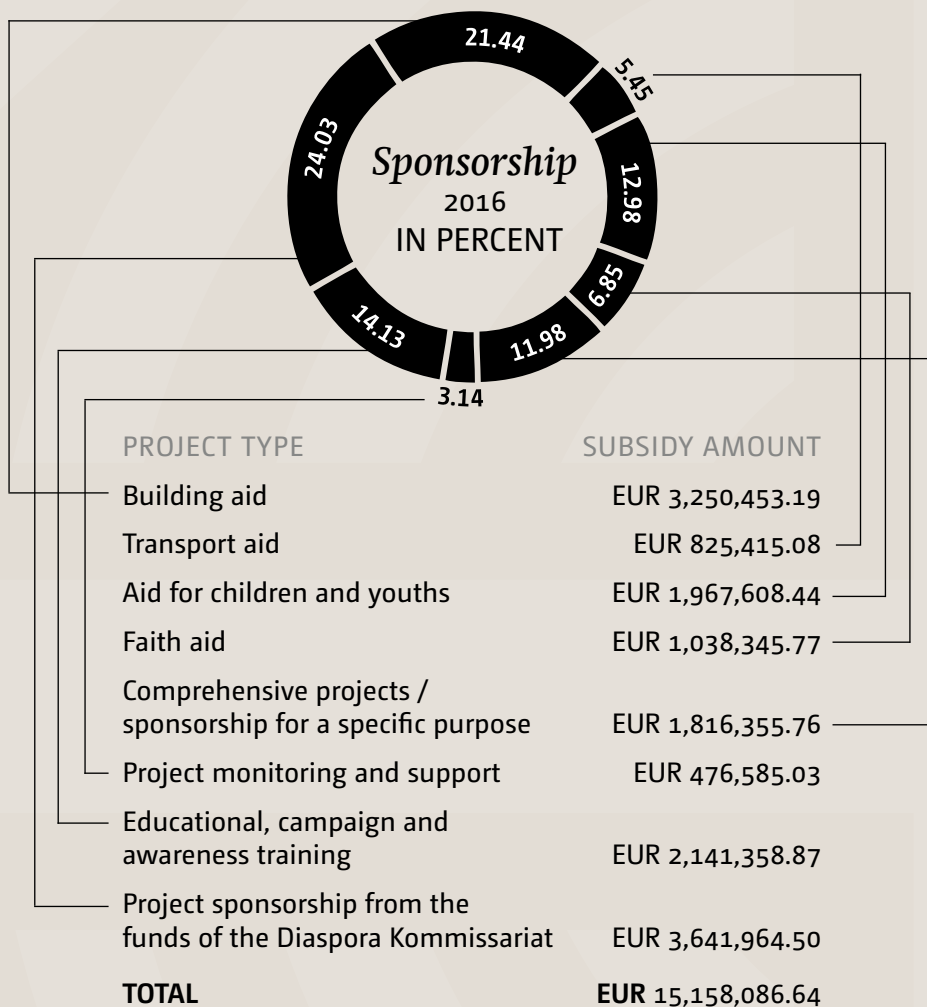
21.44
5.45
12.98
6.85
11.98
3.14
14.13
24.03

*Sponsorship* 2016 IN PERCENT

| PROJECT TYPE | SUBSIDY AMOUNT |
|---|---|
| Building aid | EUR 3,250,453.19 |
| Transport aid | EUR 825,415.08 |
| Aid for children and youths | EUR 1,967,608.44 |
| Faith aid | EUR 1,038,345.77 |
| Comprehensive projects / sponsorship for a specific purpose | EUR 1,816,355.76 |
| Project monitoring and support | EUR 476,585.03 |
| Educational, campaign and awareness training | EUR 2,141,358.87 |
| Project sponsorship from the funds of the Diaspora Kommissariat | EUR 3,641,964.50 |
| **TOTAL** | **EUR** 15,158,086.64 |